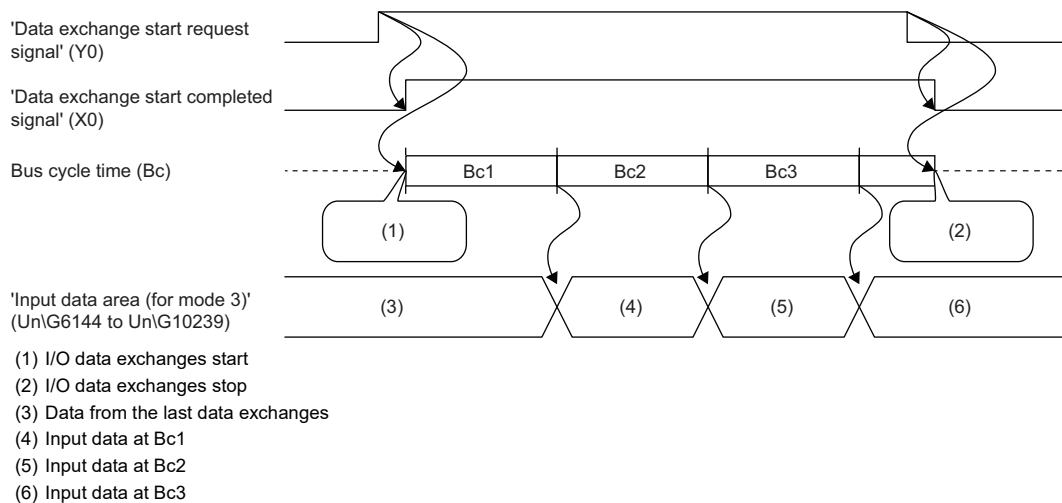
'Data exchange start request signal' (Y0)

'Data exchange start completed signal' (X0)

Bus cycle time (Bc)

Bc1

Bc2

Bc3

(1)

(2)

'Input data area (for mode 3)' (Un\G6144 to Un\G10239)

(3)

(4)

(5)

(6)

(1) I/O data exchanges start
(2) I/O data exchanges stop
(3) Data from the last data exchanges
(4) Input data at Bc1
(5) Input data at Bc2
(6) Input data at Bc3